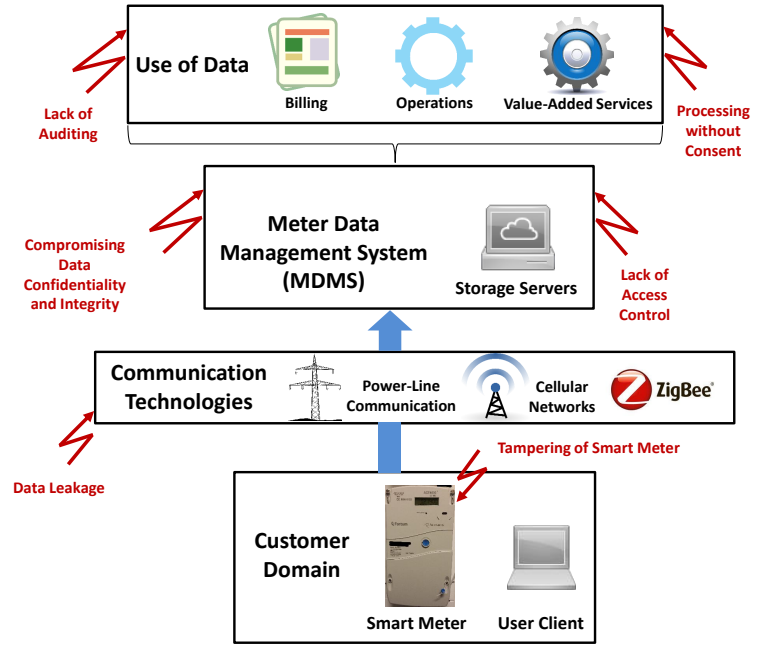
Use of Data

Billing

Operations

Value-Added Services

Lack of Auditing

Processing without Consent

Meter Data Management System (MDMS)

Storage Servers

Compromising Data Confidentiality and Integrity

Lack of Access Control

Communication Technologies

Power-Line Communication

Cellular Networks

ZigBee

Data Leakage

Tampering of Smart Meter

Customer Domain

Smart Meter

User Client